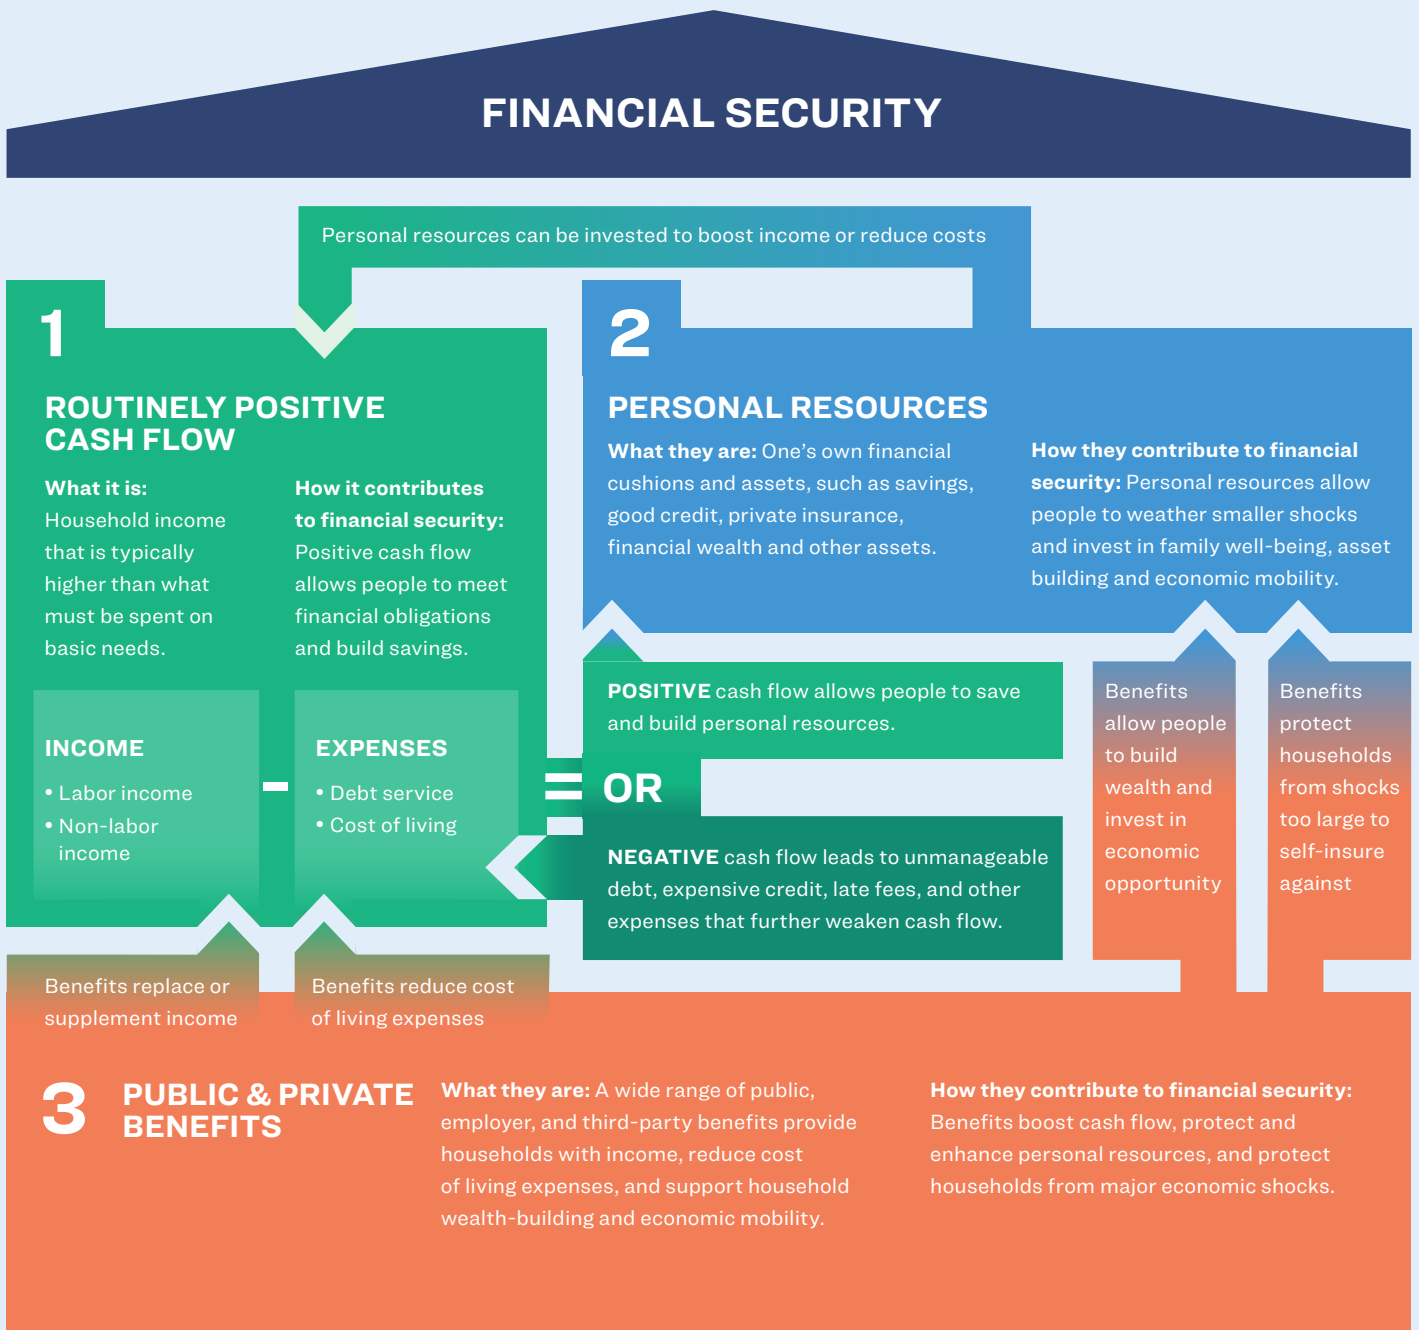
FINANCIAL SECURITY

Personal resources can be invested to boost income or reduce costs

1

ROUTINELY POSITIVE CASH FLOW

What it is:
Household income that is typically higher than what must be spent on basic needs.

How it contributes to financial security:
Positive cash flow allows people to meet financial obligations and build savings.

INCOME
• Labor income
• Non-labor income

-

EXPENSES
• Debt service
• Cost of living

=

2

PERSONAL RESOURCES

What they are: One's own financial cushions and assets, such as savings, good credit, private insurance, financial wealth and other assets.

How they contribute to financial security: Personal resources allow people to weather smaller shocks and invest in family well-being, asset building and economic mobility.

POSITIVE cash flow allows people to save and build personal resources.

OR

NEGATIVE cash flow leads to unmanageable debt, expensive credit, late fees, and other expenses that further weaken cash flow.

Benefits allow people to build wealth and invest in economic opportunity

Benefits protect households from shocks too large to self-insure against

Benefits replace or supplement income

Benefits reduce cost of living expenses

3

PUBLIC & PRIVATE BENEFITS

What they are: A wide range of public, employer, and third-party benefits provide households with income, reduce cost of living expenses, and support household wealth-building and economic mobility.

How they contribute to financial security:
Benefits boost cash flow, protect and enhance personal resources, and protect households from major economic shocks.